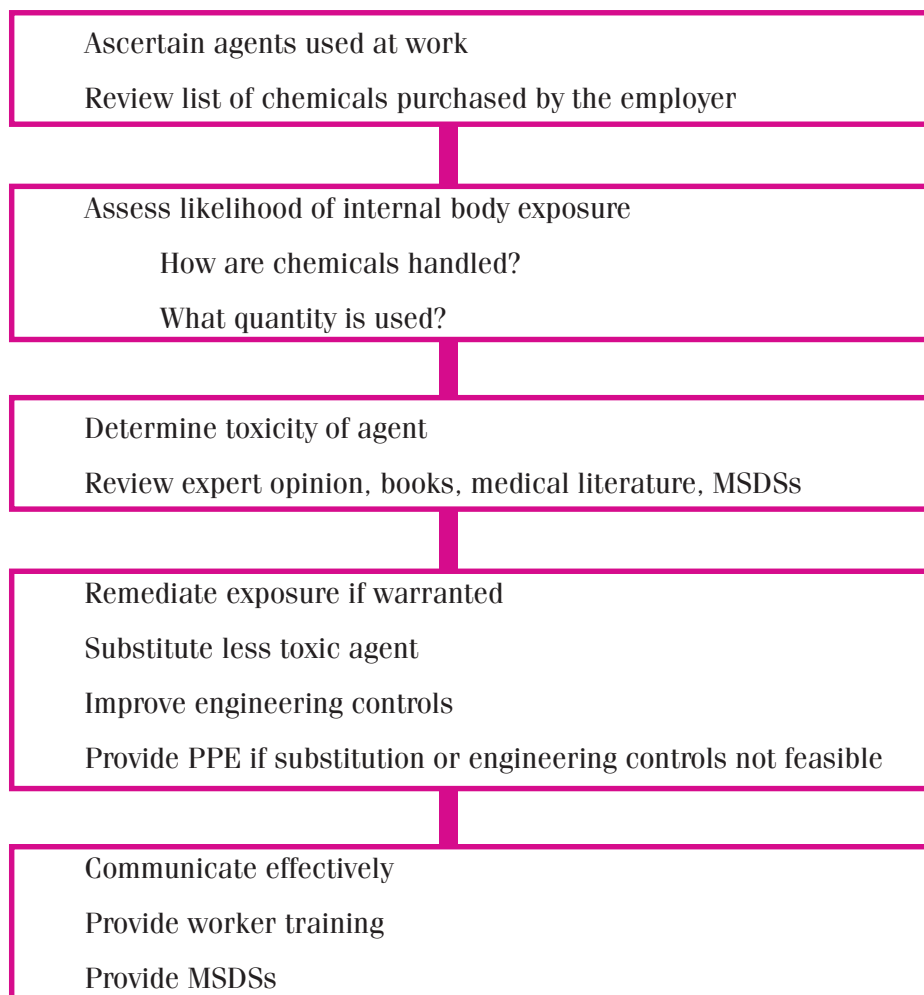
Ascertain agents used at work

Review list of chemicals purchased by the employer

Assess likelihood of internal body exposure

How are chemicals handled?

What quantity is used?

Determine toxicity of agent

Review expert opinion, books, medical literature, MSDSs

Remediate exposure if warranted

Substitute less toxic agent

Improve engineering controls

Provide PPE if substitution or engineering controls not feasible

Communicate effectively

Provide worker training

Provide MSDSs